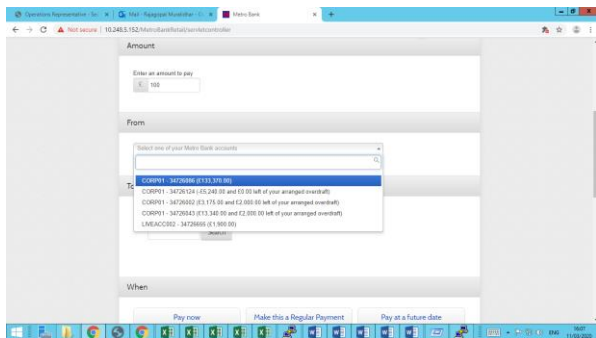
Operations Representative - Sc ×
Mail - Rajagopal Muralidhar - × 
Metro Bank ×
Not secure | 10.245.5.152/MetroBankRetail/servletcontroller

Amount

Enter an amount to pay
£ 100

From

Select one of your Metro Bank accounts

CORP01 - 34726086 (£133,370.00)
CORP01 - 34726124 (-£5,240.00 and £0.00 left of your arranged overdraft)
CORP01 - 34726002 (£3,175.00 and £2,000.00 left of your arranged overdraft)
CORP01 - 34726043 (£13,340.00 and £2,000.00 left of your arranged overdraft)
LIMEACC002 - 34726665 (£1,900.00)

To

Search

When

Pay now
Make this a Regular Payment
Pay at a future date

ENG 16:07 11/03/2020